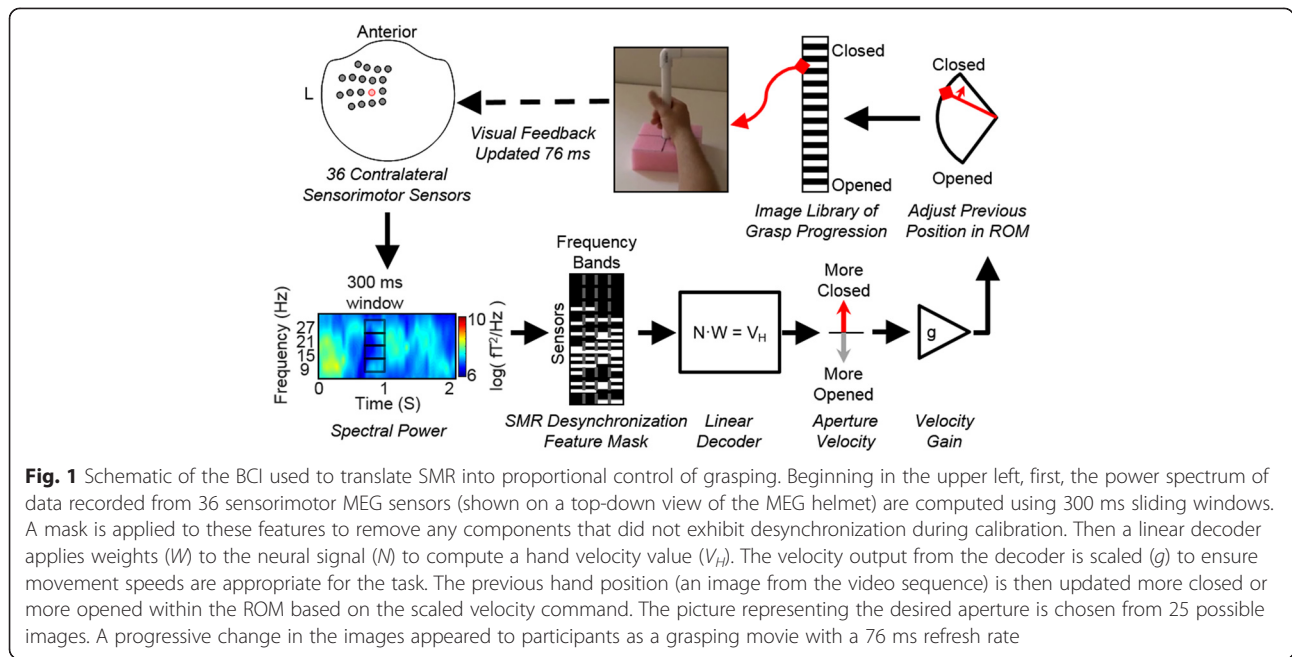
Anterior

L

36 Contralateral Sensorimotor Sensors

Visual Feedback Updated 76 ms

Closed

Opened

Image Library of Grasp Progression

Closed

Opened

Adjust Previous Position in ROM

300 ms window

Frequency (Hz)

27
21
15
9

0 1 2

Time (S)

10

6

log( fT$^2$/Hz )

Spectral Power

Frequency Bands

Sensors

SMR Desynchronization Feature Mask

N·W = V$_H$

Linear Decoder

More Closed

More Opened

Aperture Velocity

g

Velocity Gain

**Fig. 1** Schematic of the BCI used to translate SMR into proportional control of grasping. Beginning in the upper left, first, the power spectrum of data recorded from 36 sensorimotor MEG sensors (shown on a top-down view of the MEG helmet) are computed using 300 ms sliding windows. A mask is applied to these features to remove any components that did not exhibit desynchronization during calibration. Then a linear decoder applies weights (*W*) to the neural signal (*N*) to compute a hand velocity value ($V_H$). The velocity output from the decoder is scaled (*g*) to ensure movement speeds are appropriate for the task. The previous hand position (an image from the video sequence) is then updated more closed or more opened within the ROM based on the scaled velocity command. The picture representing the desired aperture is chosen from 25 possible images. A progressive change in the images appeared to participants as a grasping movie with a 76 ms refresh rate